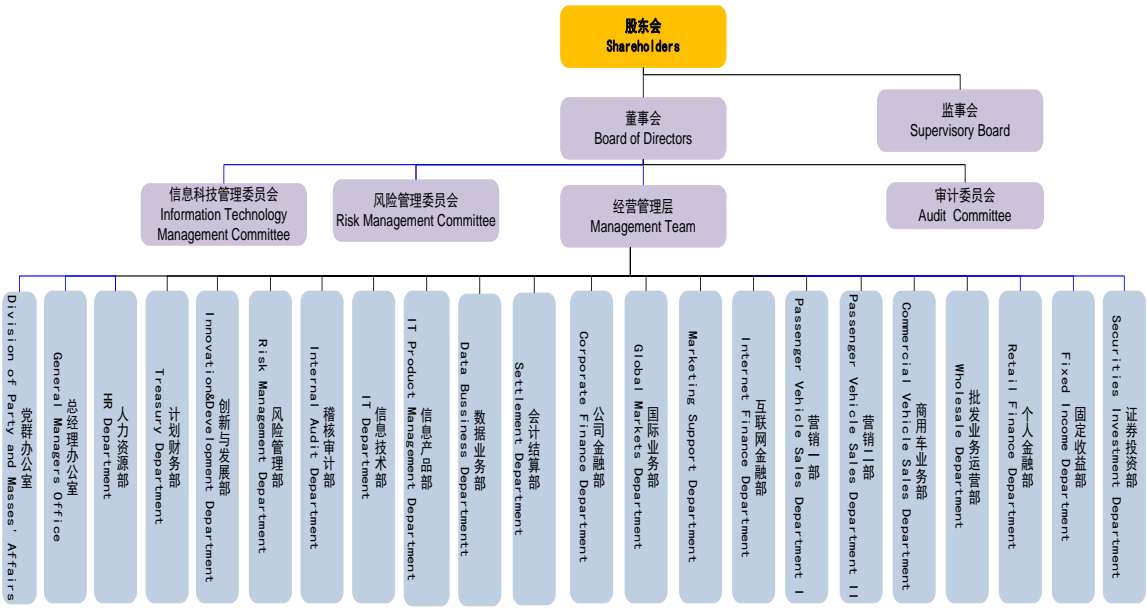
股东会
Shareholders

董事会
Board of Directors

监事会
Supervisory Board

信息科技管理委员会
Information Technology Management Committee

风险管理委员会
Risk Management Committee

经营管理层
Management Team

审计委员会
Audit Committee

党群办公室
Division of Party and Masses' Affairs

总经理办公室
General Managers Office

人力资源部
HR Department

计划财务部
Treasury Department

创新与发展部
Innovation&Development Department

风险管理部
Risk Management Department

稽核审计部
Internal Audit Department

信息技术部
IT Department

信息产品部
IT Product Management Department

数据业务部
Data Business Departmentt

会计结算部
Settlement Department

公司金融部
Corporate Finance Department

国际业务部
Global Markets Department

Marketing Support Department

互联网金融部
Internet Finance Department

营销Ⅰ部
Passenger Vehicle Sales Department Ⅰ

营销Ⅱ部
Passenger Vehicle Sales Department Ⅱ

商用车业务部
Commercial Vehicle Sales Department

批发业务运营部
Wholesale Department

个人金融部
Retail Finance Department

固定收益部
Fixed Income Department

证券投资部
Securities Investment Department